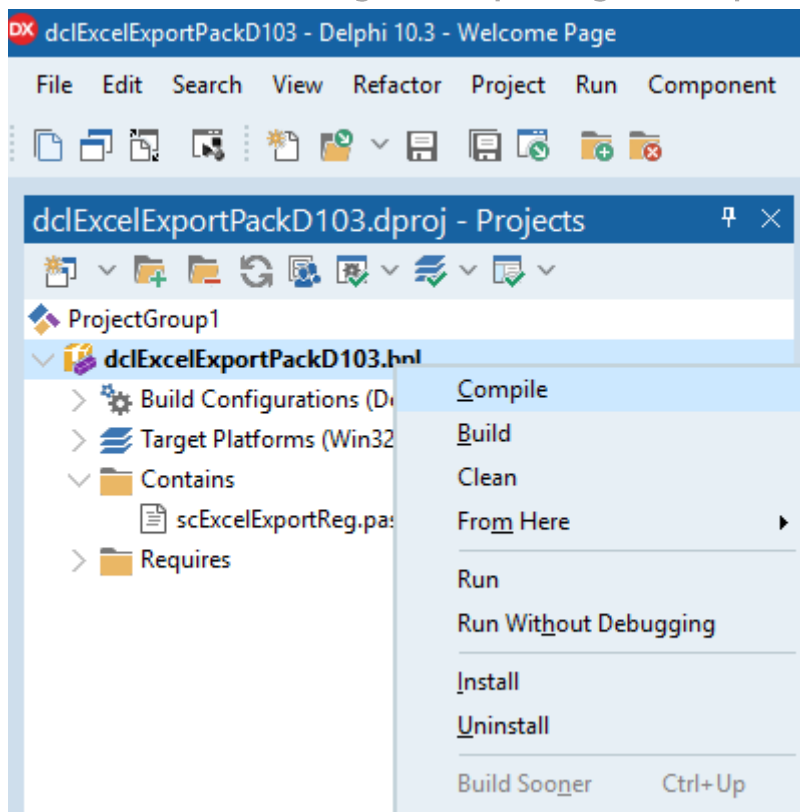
DX dclExcelExportPackD103 - Delphi 10.3 - Welcome Page

File Edit Search View Refactor Project Run Component

dclExcelExportPackD103.dproj - Projects

ProjectGroup1
dclExcelExportPackD103.bpl
Build Configurations (D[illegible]
Target Platforms (Win32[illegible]
Contains
scExcelExportReg.pas
Requires

Compile
Build
Clean
From Here
Run
Run Without Debugging
Install
Uninstall
Build Sooner Ctrl+Up